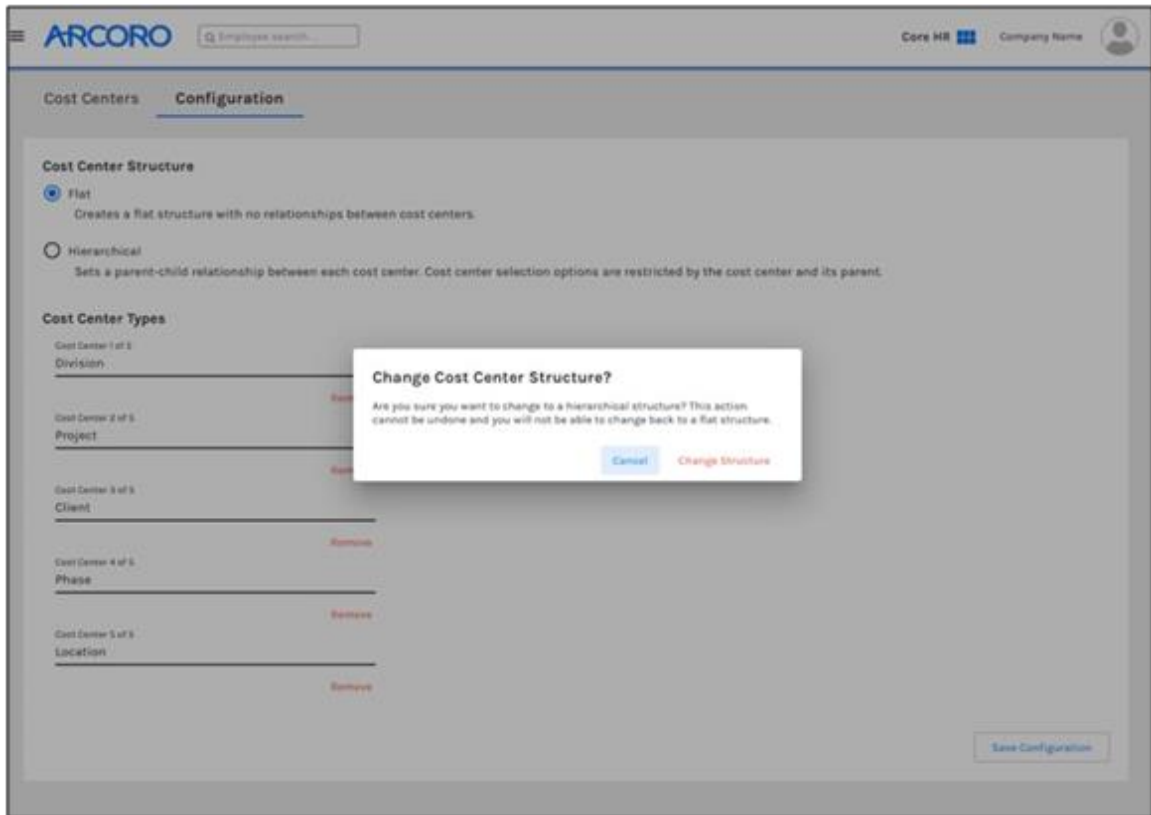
ARCORO

Employee search...

Core HR

Company Name

Cost Centers

Configuration

Cost Center Structure

Flat

Creates a flat structure with no relationships between cost centers.

Hierarchical

Sets a parent-child relationship between each cost center. Cost center selection options are restricted by the cost center and its parent.

Cost Center Types

Cost Center 1 of 5

Division

Remove

Cost Center 2 of 5

Project

Remove

Cost Center 3 of 5

Client

Remove

Cost Center 4 of 5

Phase

Remove

Cost Center 5 of 5

Location

Remove

Change Cost Center Structure?

Are you sure you want to change to a hierarchical structure? This action cannot be undone and you will not be able to change back to a flat structure.

Cancel

Change Structure

Save Configuration